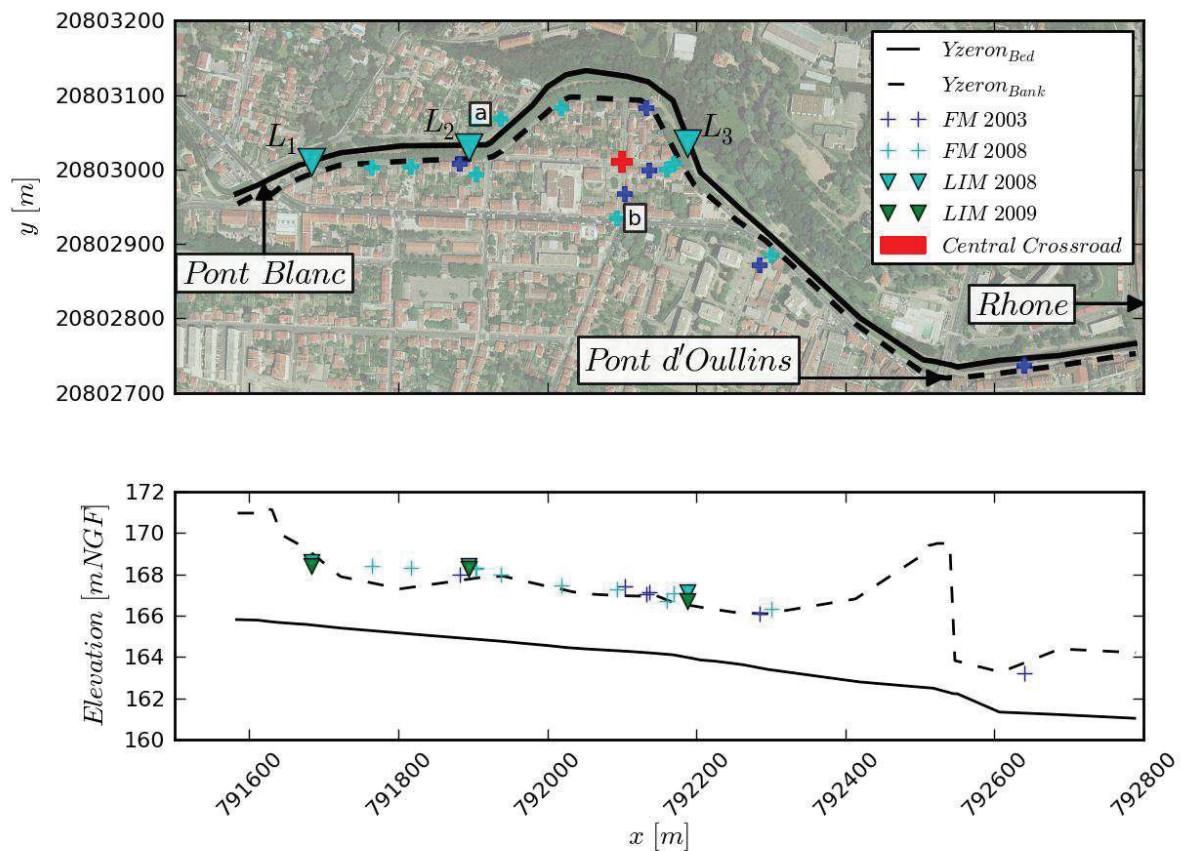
20803200
20803100
20803000
20802900
20802800
20802700

$y\ [m]$

$L_1$ $L_2$ a $L_3$ b

Pont Blanc

Pont d'Oullins

Rhone

$Yzeron_{Bed}$
$Yzeron_{Bank}$
$FM\ 2003$
$FM\ 2008$
$LIM\ 2008$
$LIM\ 2009$
Central Crossroad

172
170
168
166
164
162
160

$Elevation\ [mNGF]$

791600
791800
792000
792200
792400
792600
792800

$x\ [m]$